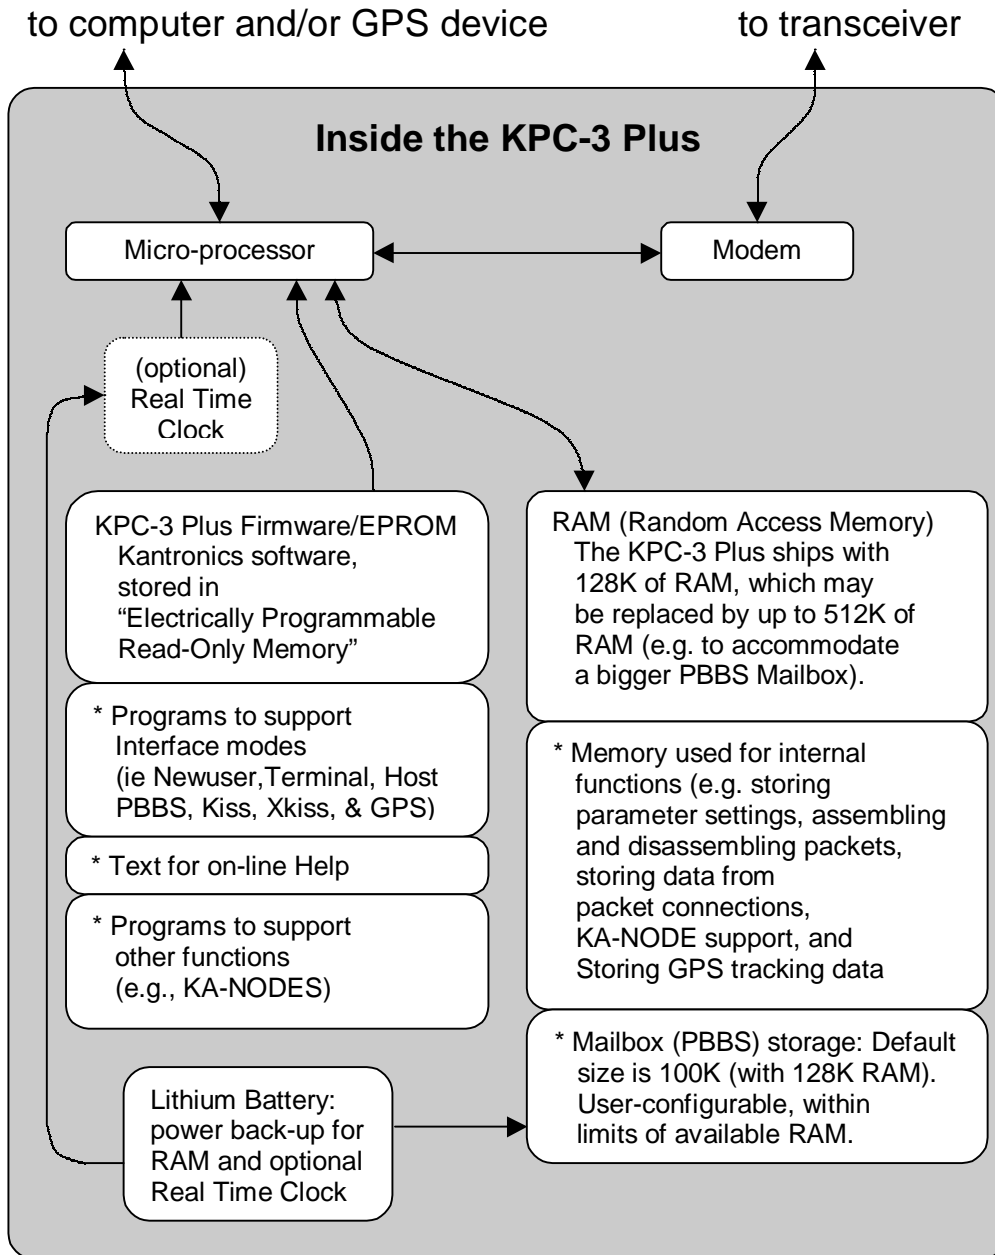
to computer and/or GPS device

to transceiver

Inside the KPC-3 Plus

Micro-processor

Modem

(optional) Real Time Clock

KPC-3 Plus Firmware/EPROM Kantronics software, stored in "Electrically Programmable Read-Only Memory"

* Programs to support Interface modes (ie Newuser,Terminal, Host PBBS, Kiss, Xkiss, & GPS)

* Text for on-line Help

* Programs to support other functions (e.g., KA-NODES)

RAM (Random Access Memory) The KPC-3 Plus ships with 128K of RAM, which may be replaced by up to 512K of RAM (e.g. to accommodate a bigger PBBS Mailbox).

* Memory used for internal functions (e.g. storing parameter settings, assembling and disassembling packets, storing data from packet connections, KA-NODE support, and Storing GPS tracking data

* Mailbox (PBBS) storage: Default size is 100K (with 128K RAM). User-configurable, within limits of available RAM.

Lithium Battery: power back-up for RAM and optional Real Time Clock